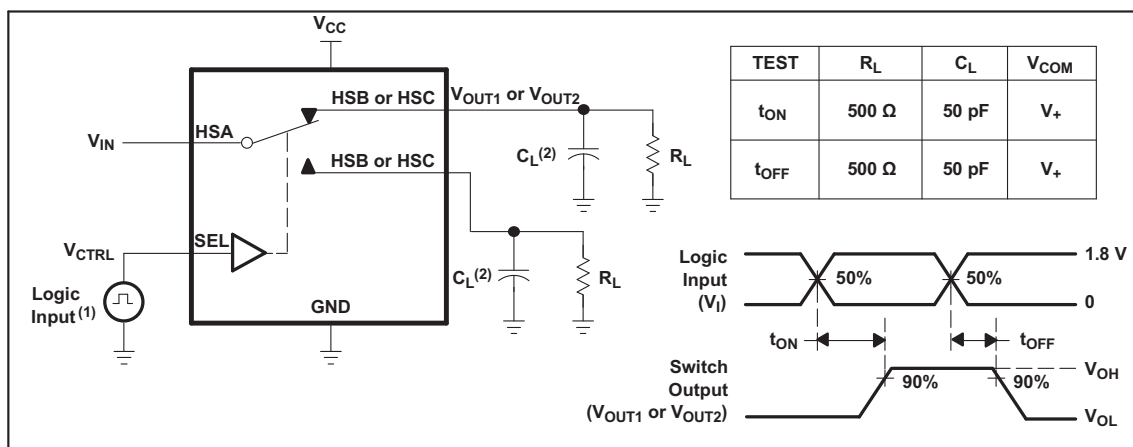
$V_{CC}$

HSB or HSC $V_{OUT1}$ or $V_{OUT2}$

$V_{IN}$ HSA

HSB or HSC

$C_L^{(2)}$ $R_L$

$V_{CTRL}$ SEL

$C_L^{(2)}$ $R_L$

Logic Input$^{(1)}$

GND

| TEST | $R_L$ | $C_L$ | $V_{COM}$ |
|---|---|---|---|
| $t_{ON}$ | 500 Ω | 50 pF | $V_+$ |
| $t_{OFF}$ | 500 Ω | 50 pF | $V_+$ |

Logic Input ($V_I$) 50% 50% 1.8 V 0

$t_{ON}$ $t_{OFF}$

Switch Output ($V_{OUT1}$ or $V_{OUT2}$) 90% 90% $V_{OH}$ $V_{OL}$